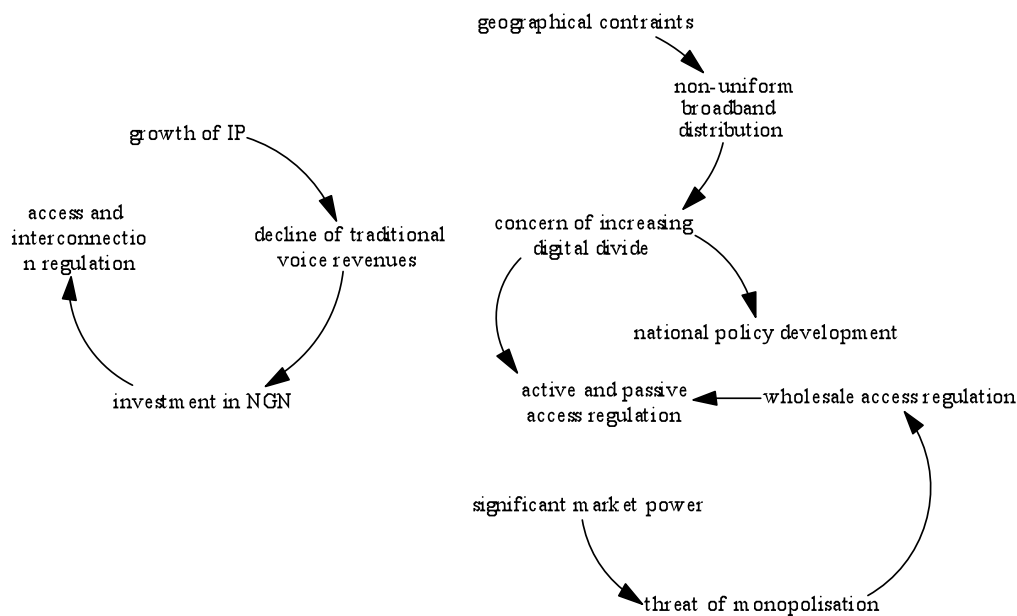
geographical contraints

non-uniform broadband distribution

growth of IP

access and interconnectio n regulation

decline of traditional voice revenues

concern of increasing digital divide

national policy development

investment in NGN

active and passive access regulation

wholesale access regulation

significant market power

threat of monopolisation